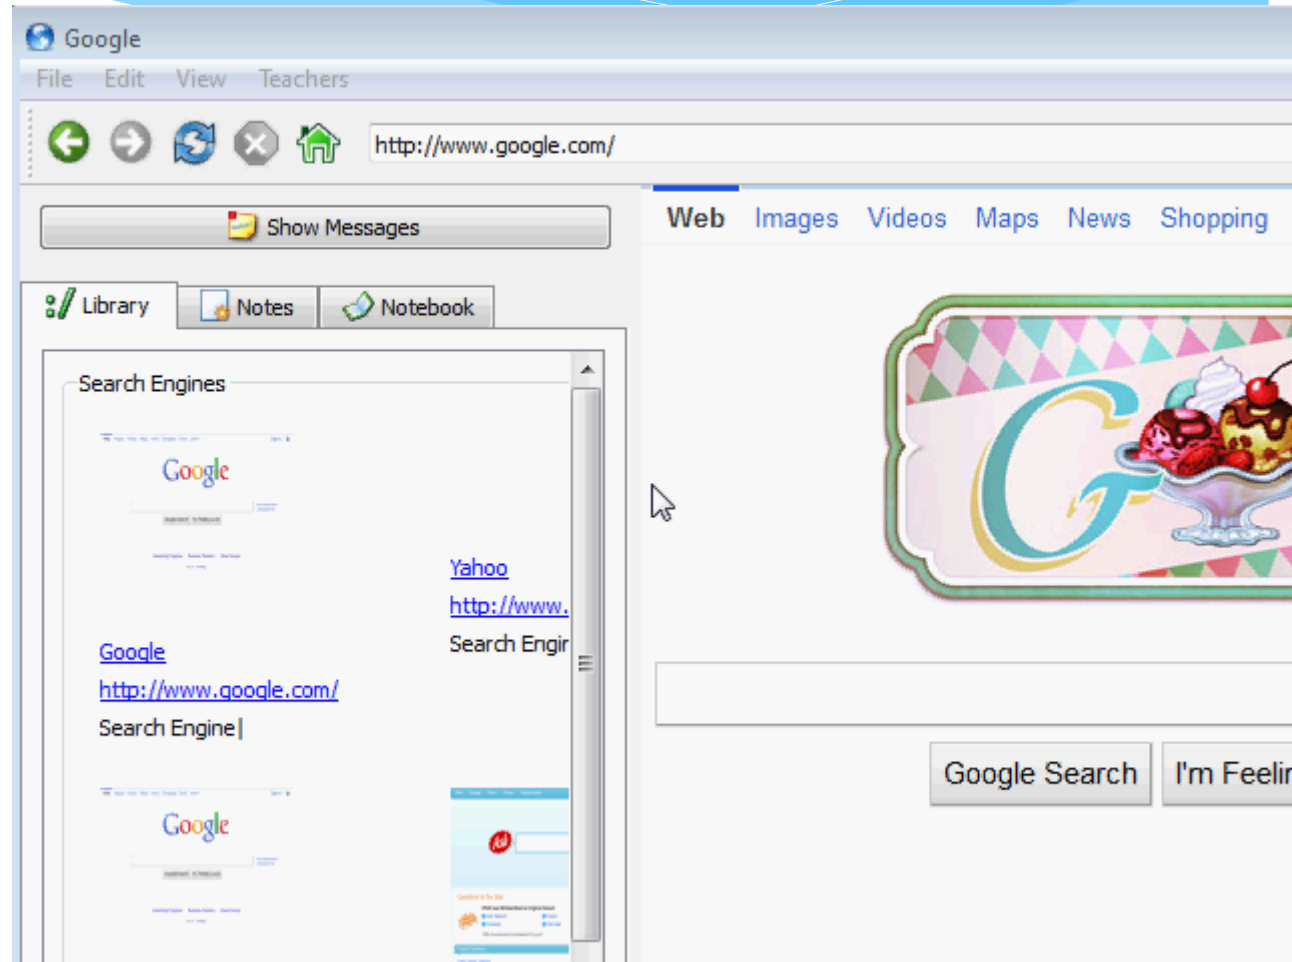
Google

File Edit View Teachers

http://www.google.com/

Show Messages

Library Notes Notebook

Search Engines

Google

Yahoo

http://www.

Search Engir

Google

http://www.google.com/

Search Engine

Google

Web Images Videos Maps News Shopping

Google Search I'm Feelir